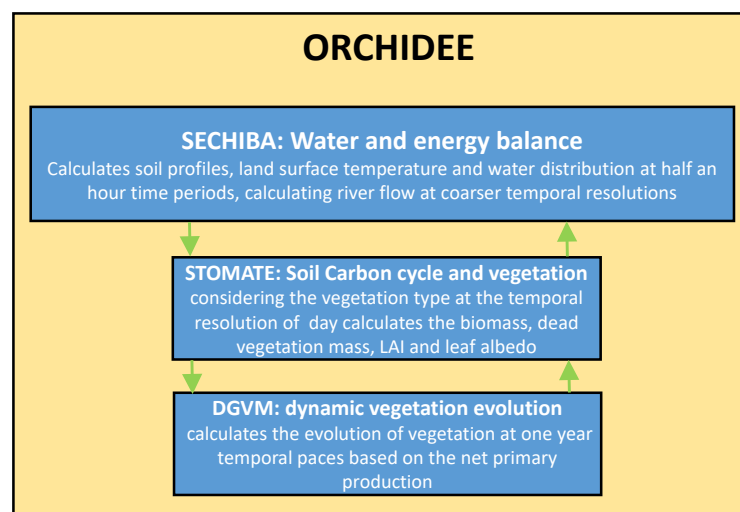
ORCHIDEE

SECHIBA: Water and energy balance
Calculates soil profiles, land surface temperature and water distribution at half an hour time periods, calculating river flow at coarser temporal resolutions

STOMATE: Soil Carbon cycle and vegetation
considering the vegetation type at the temporal resolution of day calculates the biomass, dead vegetation mass, LAI and leaf albedo

DGVM: dynamic vegetation evolution
calculates the evolution of vegetation at one year temporal paces based on the net primary production